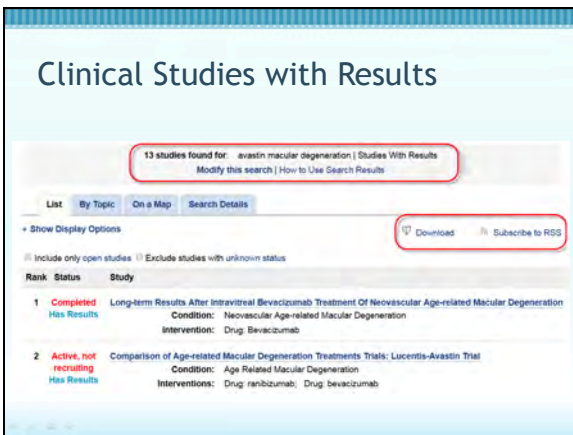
Clinical Studies with Results

13 studies found for: avastin macular degeneration | Studies With Results
Modify this search | How to Use Search Results

List By Topic On a Map Search Details

+ Show Display Options

Download Subscribe to RSS

Include only open studies Exclude studies with unknown status

| Rank | Status | Study |
|---|---|---|
| 1 | Completed Has Results | Long-term Results After Intravitreal Bevacizumab Treatment Of Neovascular Age-related Macular Degeneration<br>Condition: Neovascular Age-related Macular Degeneration<br>Intervention: Drug: Bevacizumab |
| 2 | Active, not recruiting Has Results | Comparison of Age-related Macular Degeneration Treatments Trials: Lucentis-Avastin Trial<br>Condition: Age Related Macular Degeneration<br>Interventions: Drug: ranibizumab; Drug: bevacizumab |